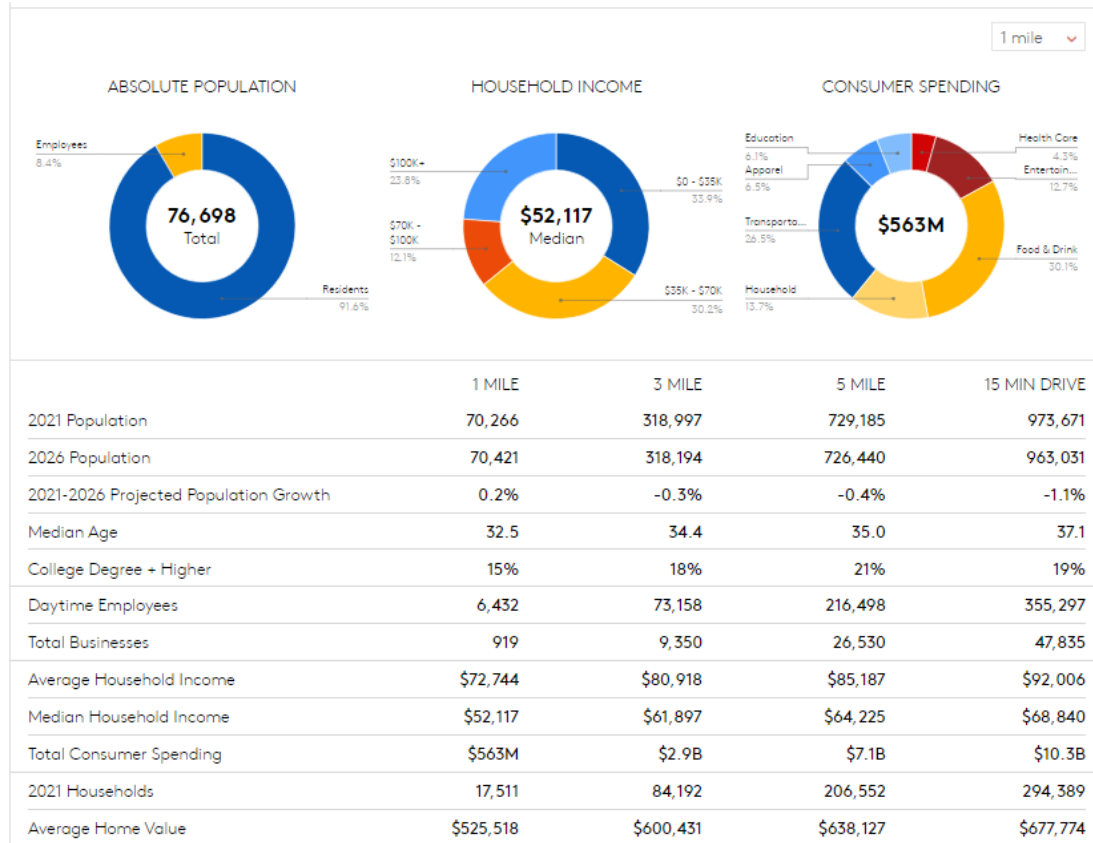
1 mile

ABSOLUTE POPULATION

Employees
8.4%

76,698
Total

Residents
91.6%

HOUSEHOLD INCOME

$100K+
23.8%

$70K - $100K
12.1%

$52,117
Median

$0 - $35K
33.9%

$35K - $70K
30.2%

CONSUMER SPENDING

Education
6.1%

Apparel
6.5%

Transporta...
26.5%

Household
13.7%

$563M

Health Care
4.3%

Entertain...
12.7%

Food & Drink
30.1%

| | 1 MILE | 3 MILE | 5 MILE | 15 MIN DRIVE |
|---|---|---|---|---|
| 2021 Population | 70,266 | 318,997 | 729,185 | 973,671 |
| 2026 Population | 70,421 | 318,194 | 726,440 | 963,031 |
| 2021-2026 Projected Population Growth | 0.2% | -0.3% | -0.4% | -1.1% |
| Median Age | 32.5 | 34.4 | 35.0 | 37.1 |
| College Degree + Higher | 15% | 18% | 21% | 19% |
| Daytime Employees | 6,432 | 73,158 | 216,498 | 355,297 |
| Total Businesses | 919 | 9,350 | 26,530 | 47,835 |
| Average Household Income | $72,744 | $80,918 | $85,187 | $92,006 |
| Median Household Income | $52,117 | $61,897 | $64,225 | $68,840 |
| Total Consumer Spending | $563M | $2.9B | $7.1B | $10.3B |
| 2021 Households | 17,511 | 84,192 | 206,552 | 294,389 |
| Average Home Value | $525,518 | $600,431 | $638,127 | $677,774 |